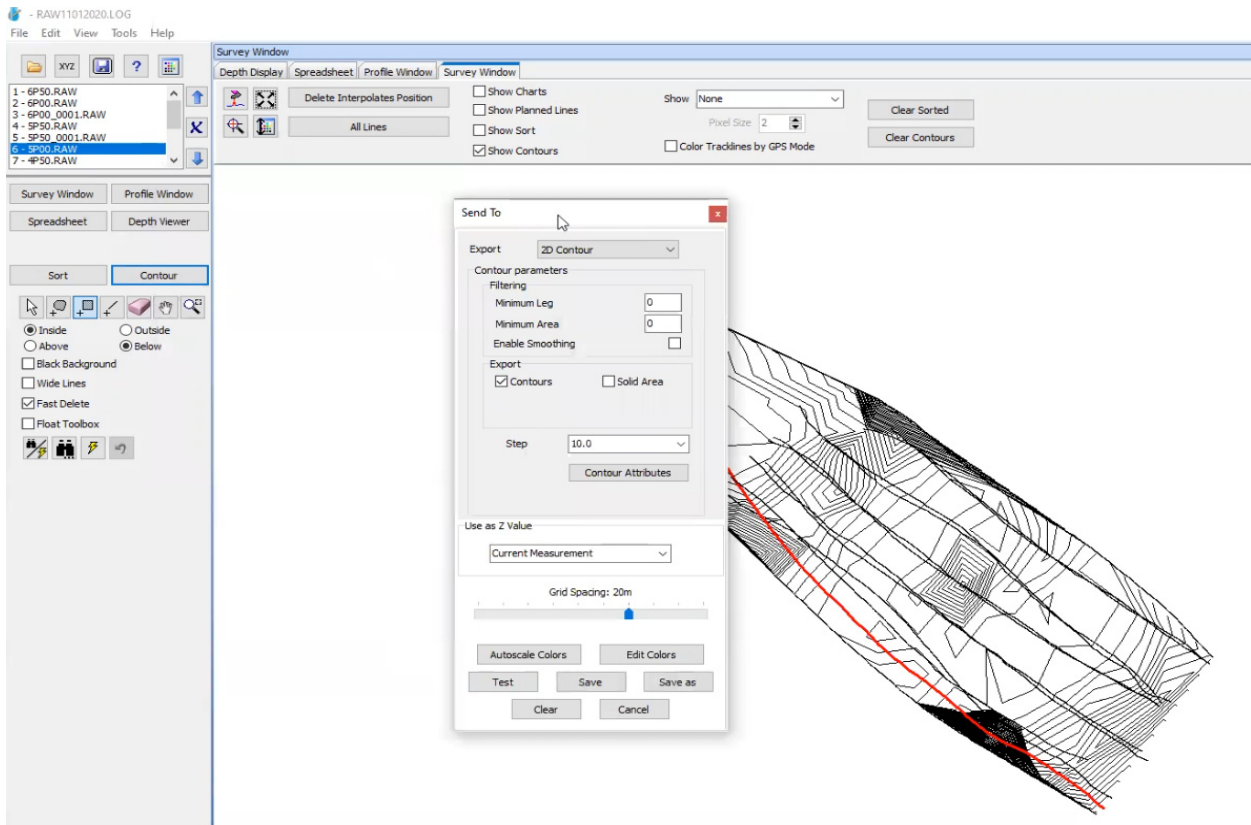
- RAW11012020.LOG
File Edit View Tools Help

XYZ ?

1 - 6P50.RAW
2 - 6P00.RAW
3 - 6P00_0001.RAW
4 - 5P50.RAW
5 - 5P50_0001.RAW
6 - 5P00.RAW
7 - 4P50.RAW

Survey Window
Profile Window
Spreadsheet
Depth Viewer

Sort
Contour

Inside
Outside
Above
Below
Black Background
Wide Lines
Fast Delete
Float Toolbox

Survey Window
Depth Display | Spreadsheet | Profile Window | Survey Window

Delete Interpolates Position
All Lines
Show Charts
Show Planned Lines
Show Sort
Show Contours
Show None
Pixel Size 2
Color Tracklines by GPS Mode
Clear Sorted
Clear Contours

Send To
x
Export 2D Contour
Contour parameters
Filtering
Minimum Leg 0
Minimum Area 0
Enable Smoothing
Export
Contours
Solid Area
Step 10.0
Contour Attributes
Use as Z Value
Current Measurement
Grid Spacing: 20m
Autoscale Colors
Edit Colors
Test
Save
Save as
Clear
Cancel